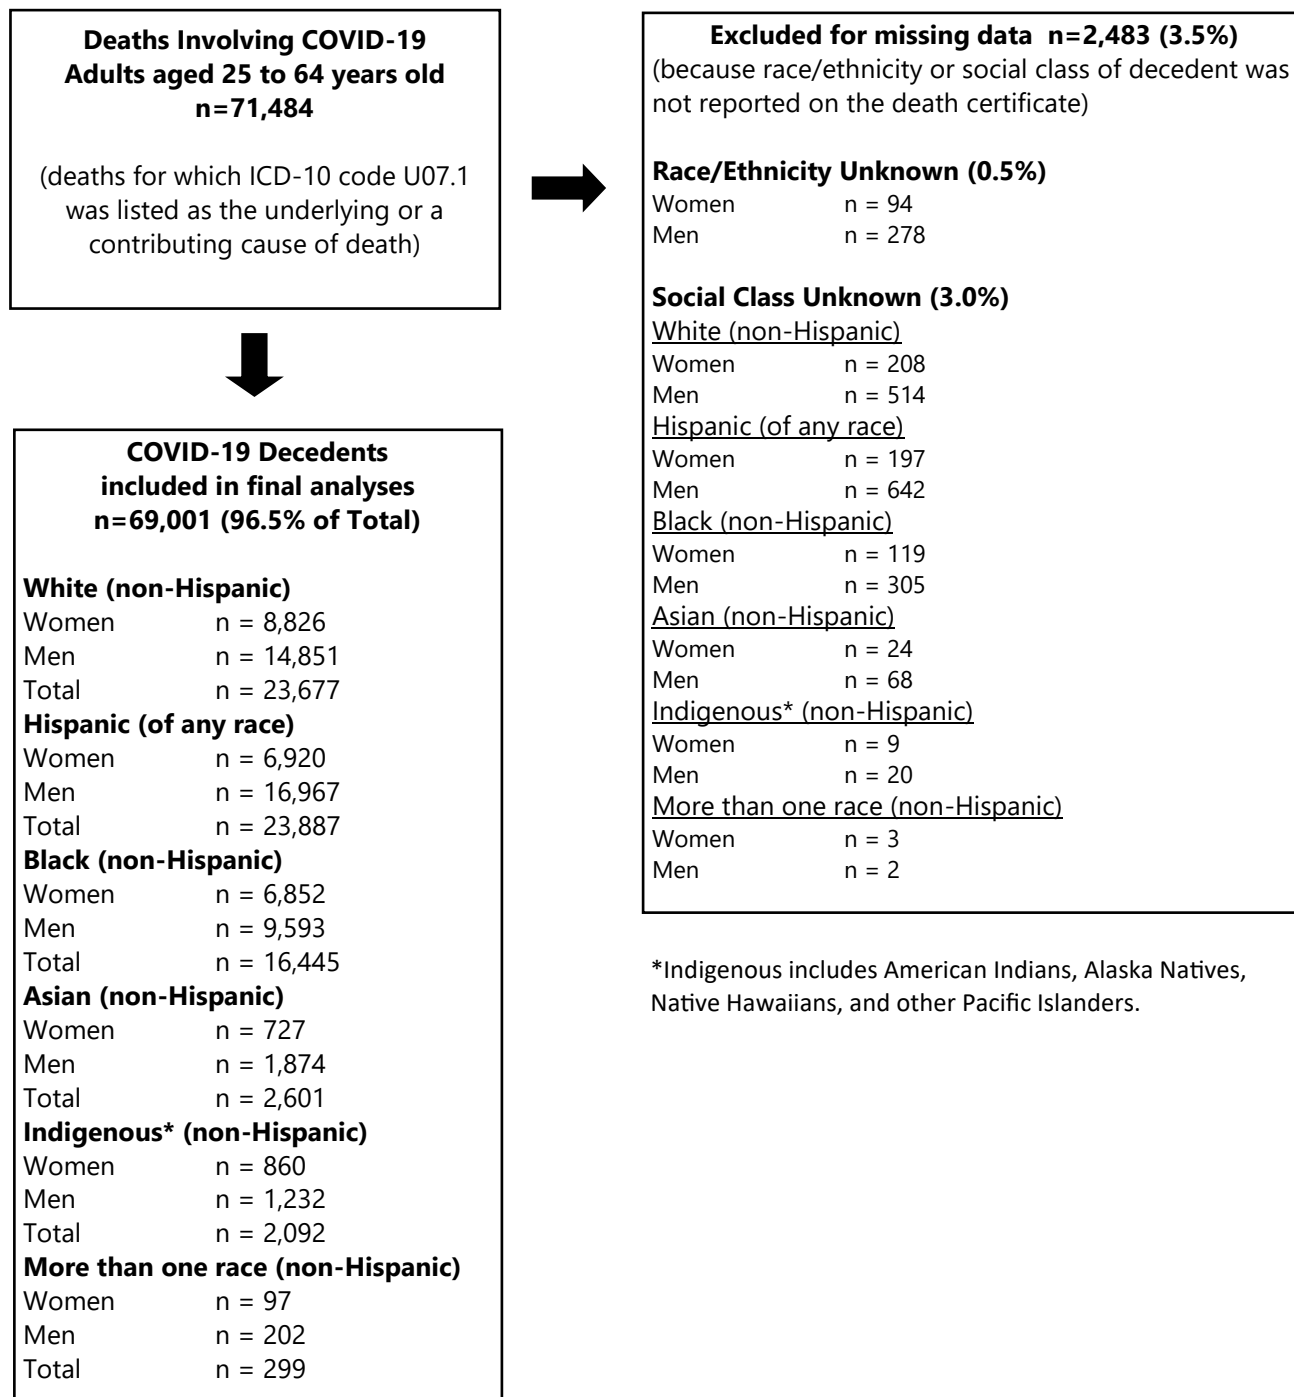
**Deaths Involving COVID-19**
**Adults aged 25 to 64 years old**
**n=71,484**

(deaths for which ICD-10 code U07.1 was listed as the underlying or a contributing cause of death)

**COVID-19 Decedents included in final analyses n=69,001 (96.5% of Total)**

**White (non-Hispanic)**
Women n = 8,826
Men n = 14,851
Total n = 23,677
**Hispanic (of any race)**
Women n = 6,920
Men n = 16,967
Total n = 23,887
**Black (non-Hispanic)**
Women n = 6,852
Men n = 9,593
Total n = 16,445
**Asian (non-Hispanic)**
Women n = 727
Men n = 1,874
Total n = 2,601
**Indigenous* (non-Hispanic)**
Women n = 860
Men n = 1,232
Total n = 2,092
**More than one race (non-Hispanic)**
Women n = 97
Men n = 202
Total n = 299

**Excluded for missing data n=2,483 (3.5%)**
(because race/ethnicity or social class of decedent was not reported on the death certificate)

**Race/Ethnicity Unknown (0.5%)**
Women n = 94
Men n = 278

**Social Class Unknown (3.0%)**
White (non-Hispanic)
Women n = 208
Men n = 514
Hispanic (of any race)
Women n = 197
Men n = 642
Black (non-Hispanic)
Women n = 119
Men n = 305
Asian (non-Hispanic)
Women n = 24
Men n = 68
Indigenous* (non-Hispanic)
Women n = 9
Men n = 20
More than one race (non-Hispanic)
Women n = 3
Men n = 2

*Indigenous includes American Indians, Alaska Natives, Native Hawaiians, and other Pacific Islanders.